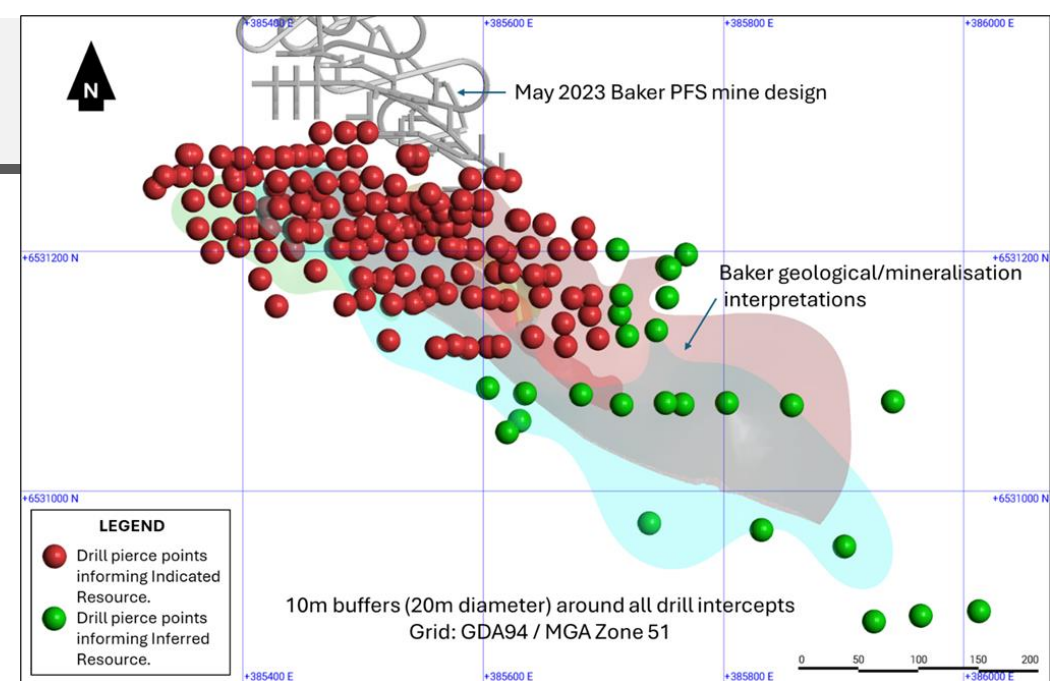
+385400 E
+385600 E
+385800 E
+386000 E

N

May 2023 Baker PFS mine design

+6531200 N
+6531200 N

Baker geological/mineralisation interpretations

+6531000 N
+6531000 N

LEGEND
Drill pierce points informing Indicated Resource.
Drill pierce points informing Inferred Resource.

10m buffers (20m diameter) around all drill intercepts
Grid: GDA94 / MGA Zone 51

0 50 100 150 200

+385400 E
+385600 E
+385800 E
+386000 E